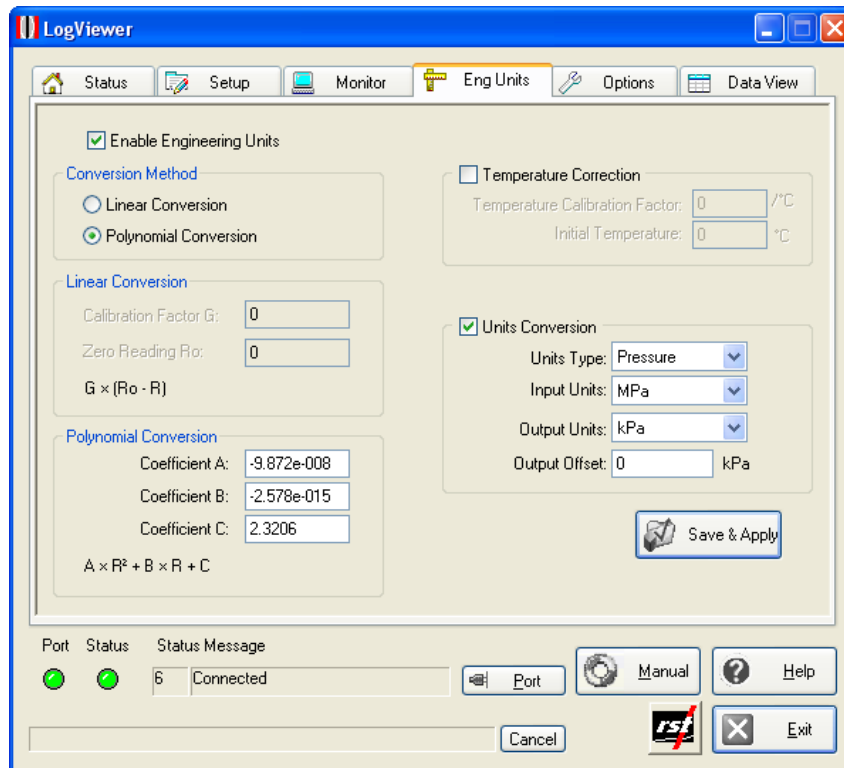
LogViewer

Status | Setup | Monitor | Eng Units | Options | Data View

Enable Engineering Units

Conversion Method
Linear Conversion
Polynomial Conversion

Linear Conversion
Calibration Factor G: 0
Zero Reading Ro: 0
G × (Ro - R)

Polynomial Conversion
Coefficient A: -9.872e-008
Coefficient B: -2.578e-015
Coefficient C: 2.3206
A × R² + B × R + C

Temperature Correction
Temperature Calibration Factor: 0 /°C
Initial Temperature: 0 °C

Units Conversion
Units Type: Pressure
Input Units: MPa
Output Units: kPa
Output Offset: 0 kPa

Save & Apply

Port Status Status Message
6 Connected
Port
Manual
Help
Cancel
rst
Exit